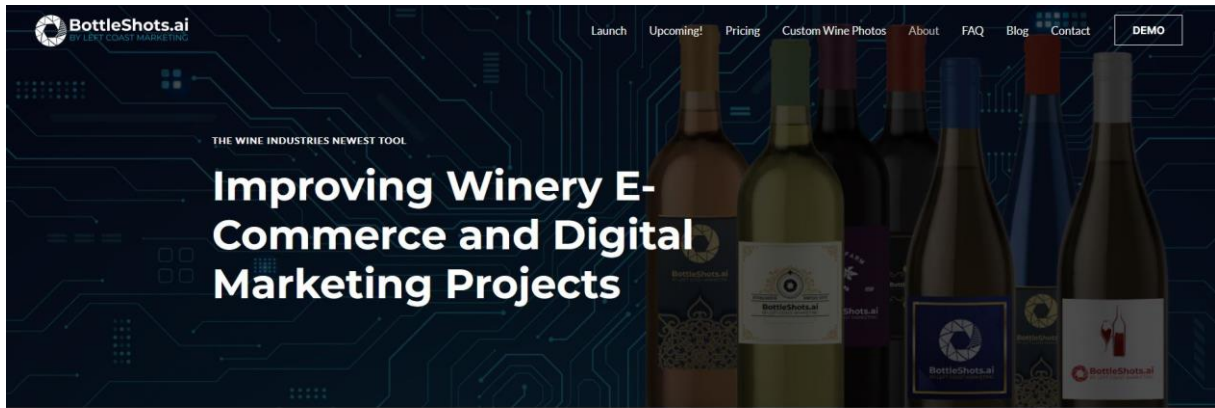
BottleShots.ai
BY LEFT COAST MARKETING

Launch Upcoming! Pricing Custom Wine Photos About FAQ Blog Contact DEMO

THE WINE INDUSTRIES NEWEST TOOL

Improving Winery E-Commerce and Digital Marketing Projects

BottleShots.ai

BottleShots.ai

Shots.ai

BottleShots.ai

BottleShots

BottleShots.ai